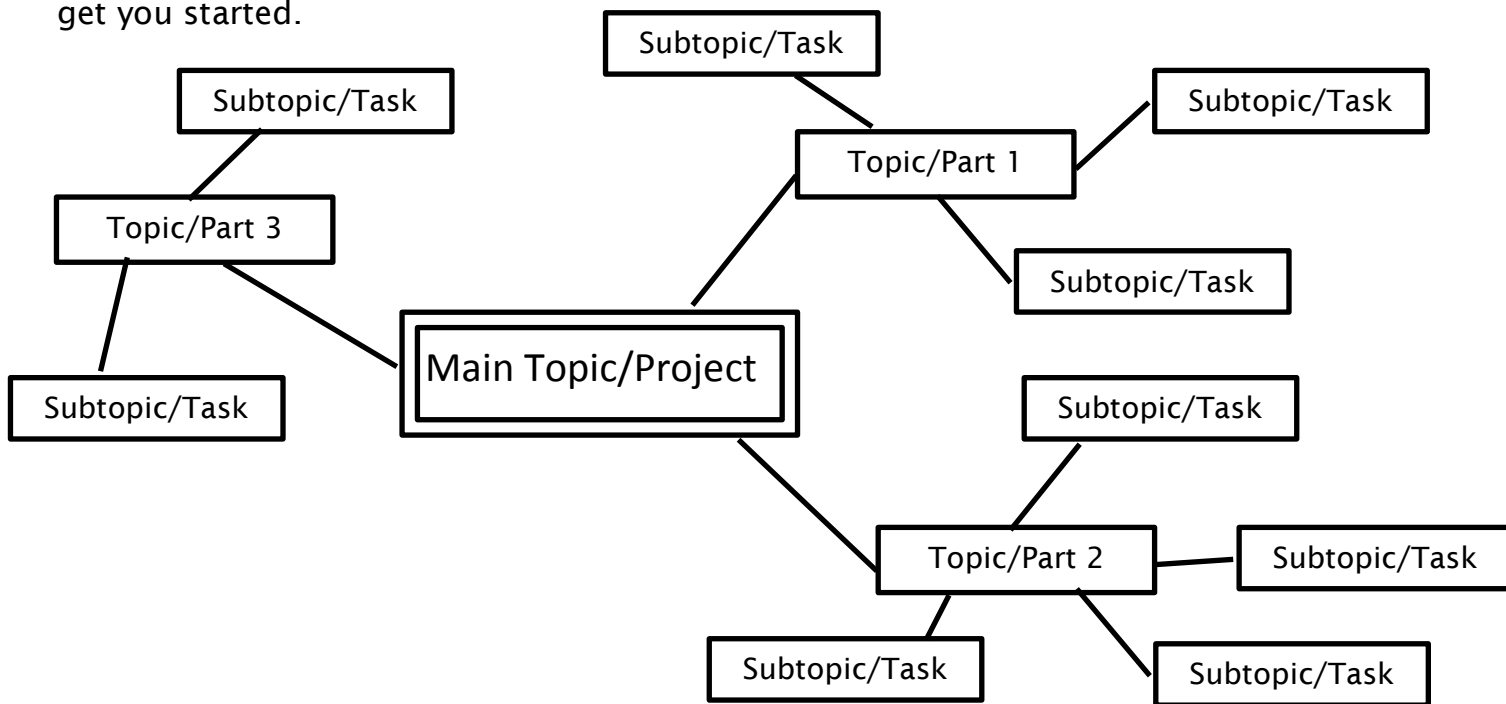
get you started.

Subtopic/Task

Subtopic/Task

Topic/Part 1

Subtopic/Task

Topic/Part 3

Subtopic/Task

Main Topic/Project

Subtopic/Task

Subtopic/Task

Topic/Part 2

Subtopic/Task

Subtopic/Task

Subtopic/Task